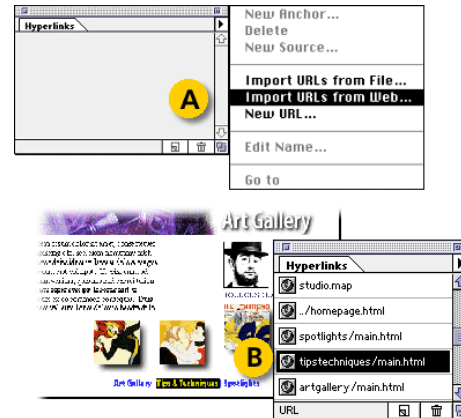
Hyperlinks

New Anchor...
Delete
New Source...

Import URLs from File...
Import URLs from Web...
New URL...

Edit Name...

Go to

A

Art Gallery

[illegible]

Art Gallery Tips & Techniques Spotlights

B

Hyperlinks
studio.map
../homepage.html
spotlights/main.html
tipstechniques/main.html
artgallery/main.html
URL